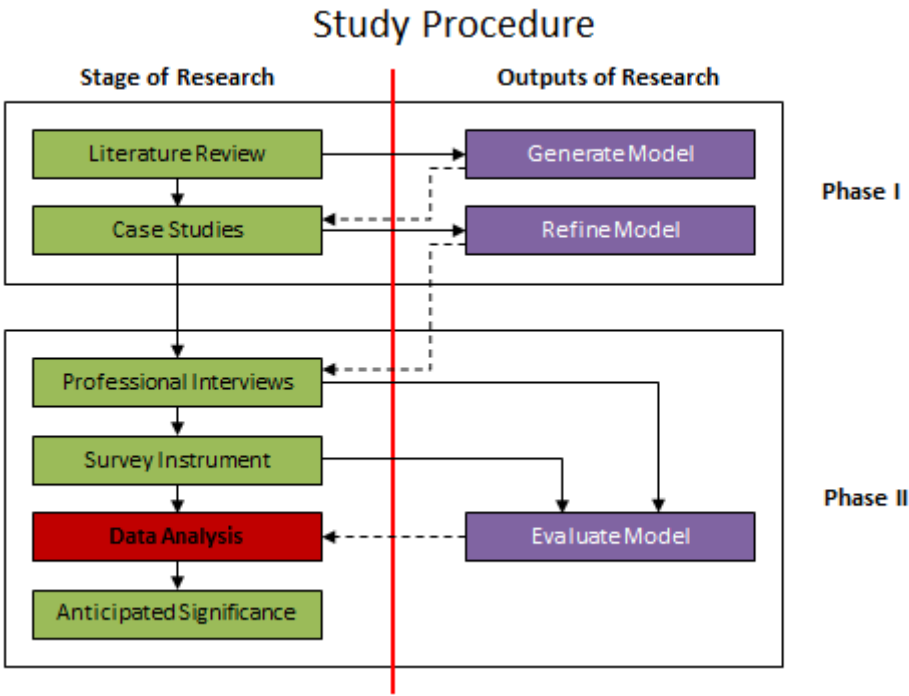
Study Procedure

Stage of Research

Outputs of Research

Literature Review

Generate Model

Case Studies

Refine Model

Phase I

Professional Interviews

Survey Instrument

Data Analysis

Evaluate Model

Anticipated Significance

Phase II